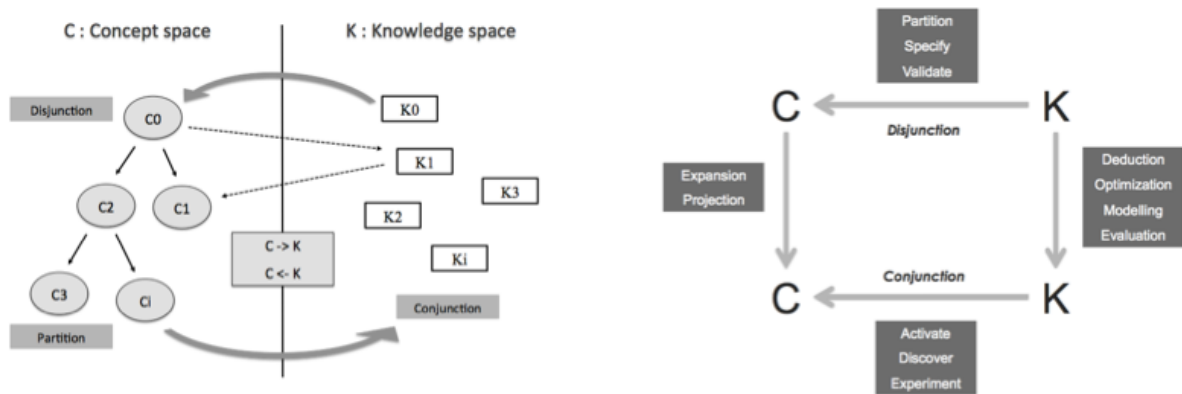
C : Concept space

K : Knowledge space

Disjunction

C0

K0

K1

C2

C1

K3

K2

C -> K

C <- K

Ki

C3

Ci

Conjunction

Partition

Partition
Specify
Validate

C

K

Disjunction

Expansion
Projection

Deduction
Optimization
Modelling
Evaluation

Conjunction

C

K

Activate
Discover
Experiment